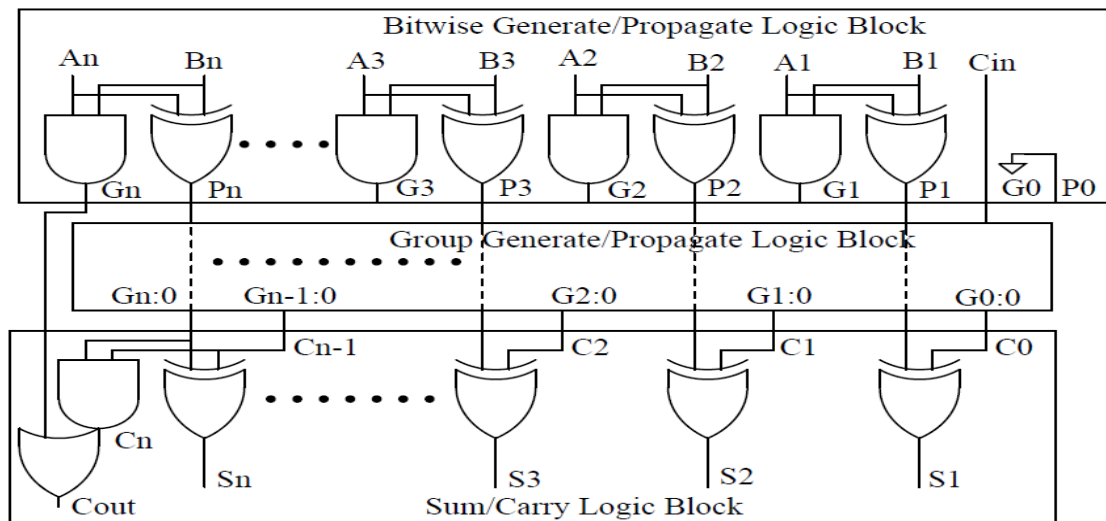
Bitwise Generate/Propagate Logic Block

An Bn A3 B3 A2 B2 A1 B1 Cin

Gn Pn G3 P3 G2 P2 G1 P1 G0 P0

Group Generate/Propagate Logic Block

Gn:0 Gn-1:0 G2:0 G1:0 G0:0

Cn-1 C2 C1 C0

Cn

Cout Sn S3 S2 S1

Sum/Carry Logic Block